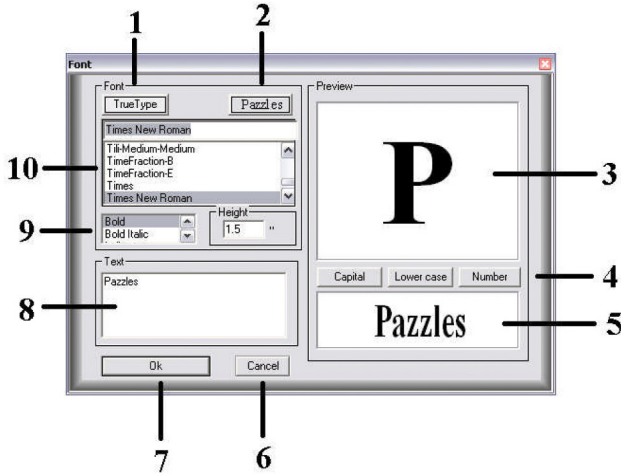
1

2

Font

Font

TrueType

Pazzles

Times New Roman

Tili-Medium-Medium
TimeFraction-B
TimeFraction-E
Times
Times New Roman

10

9

Bold
Bold Italic

Height

1.5 "

Text

Pazzles

8

Preview

P

3

Capital

Lower case

Number

4

Pazzles

5

Ok

Cancel

7

6